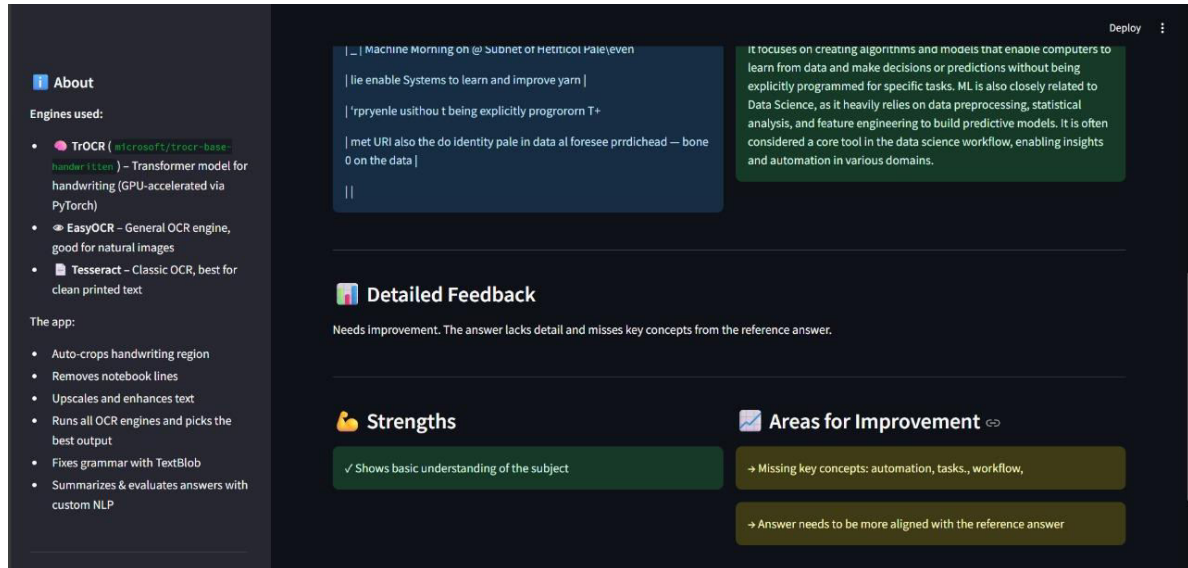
ℹ️ About

Engines used:

- 🧠 TrOCR ( microsoft/trocr-base-handwritten ) – Transformer model for handwriting (GPU-accelerated via PyTorch)
- 👁 EasyOCR – General OCR engine, good for natural images
- 📄 Tesseract – Classic OCR, best for clean printed text

The app:

- Auto-crops handwriting region
- Removes notebook lines
- Upscales and enhances text
- Runs all OCR engines and picks the best output
- Fixes grammar with TextBlob
- Summarizes & evaluates answers with custom NLP

Deploy ⋮

| _ | Machine Morning on @ Subnet of Hetiticol Pale\even

| lie enable Systems to learn and improve yarn |

| 'rpryenle usithou t being explicitly progrororn T+

| met URI also the do identity pale in data al foresee prrdichead — bone 0 on the data |

||

It focuses on creating algorithms and models that enable computers to learn from data and make decisions or predictions without being explicitly programmed for specific tasks. ML is also closely related to Data Science, as it heavily relies on data preprocessing, statistical analysis, and feature engineering to build predictive models. It is often considered a core tool in the data science workflow, enabling insights and automation in various domains.

📊 Detailed Feedback

Needs improvement. The answer lacks detail and misses key concepts from the reference answer.

💪 Strengths

✓ Shows basic understanding of the subject

📈 Areas for Improvement

→ Missing key concepts: automation, tasks., workflow,

→ Answer needs to be more aligned with the reference answer